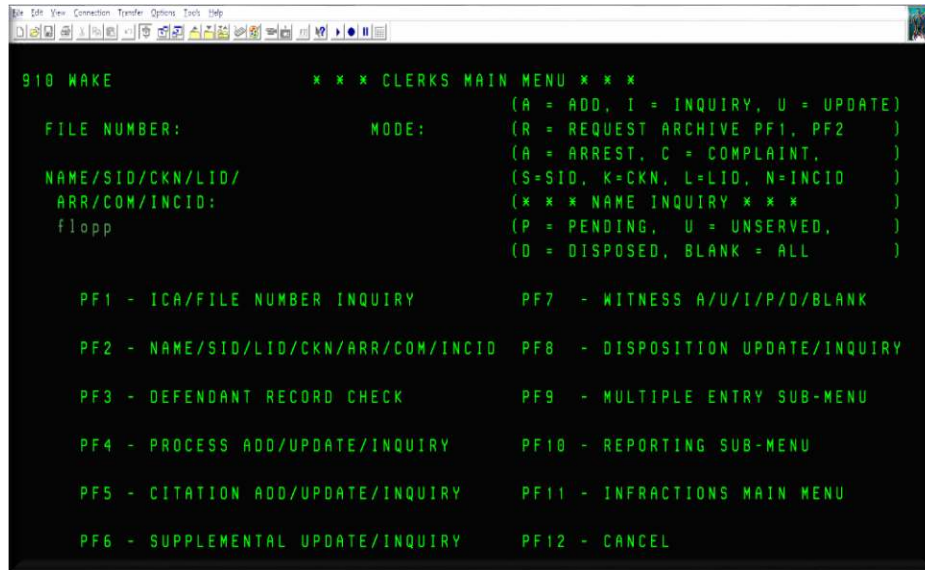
File Edit View Connection Transfer Options Tools Help

910 WAKE * * * CLERKS MAIN MENU * * *

(A = ADD, I = INQUIRY, U = UPDATE)
FILE NUMBER: MODE: (R = REQUEST ARCHIVE PF1, PF2 )
(A = ARREST, C = COMPLAINT, )
NAME/SID/CKN/LID/ (S=SID, K=CKN, L=LID, N=INCID )
ARR/COM/INCID: (* * * NAME INQUIRY * * * )
flopp (P = PENDING, U = UNSERVED, )
(D = DISPOSED, BLANK = ALL )

PF1 - ICA/FILE NUMBER INQUIRY PF7 - WITNESS A/U/I/P/D/BLANK

PF2 - NAME/SID/LID/CKN/ARR/COM/INCID PF8 - DISPOSITION UPDATE/INQUIRY

PF3 - DEFENDANT RECORD CHECK PF9 - MULTIPLE ENTRY SUB-MENU

PF4 - PROCESS ADD/UPDATE/INQUIRY PF10 - REPORTING SUB-MENU

PF5 - CITATION ADD/UPDATE/INQUIRY PF11 - INFRACTIONS MAIN MENU

PF6 - SUPPLEMENTAL UPDATE/INQUIRY PF12 - CANCEL